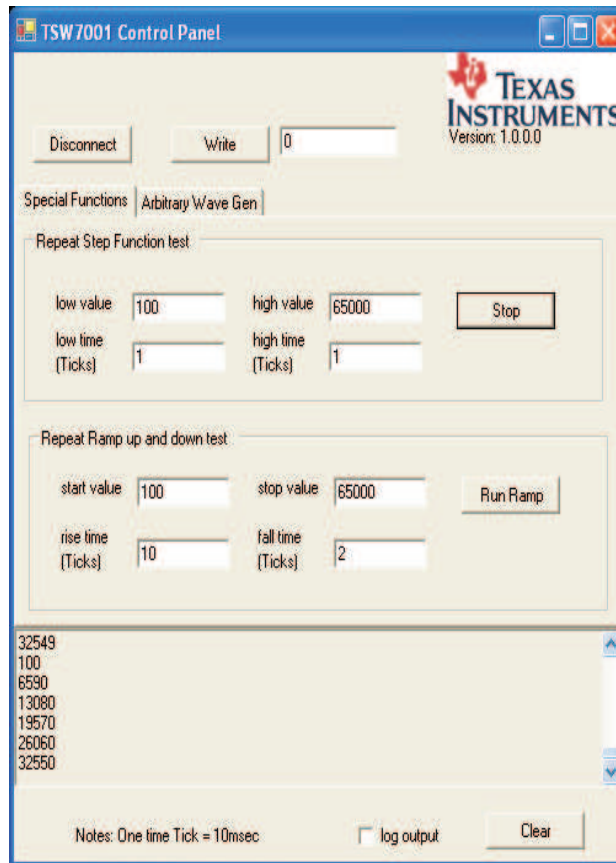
TSW7001 Control Panel

TEXAS INSTRUMENTS
Version: 1.0.0.0

Disconnect
Write
0

Special Functions
Arbitrary Wave Gen

Repeat Step Function test
low value 100
high value 65000
Stop
low time (Ticks) 1
high time (Ticks) 1

Repeat Ramp up and down test
start value 100
stop value 65000
Run Ramp
rise time (Ticks) 10
fall time (Ticks) 2

32549
100
6590
13080
19570
26060
32550

Notes: One time Tick = 10msec
log output
Clear